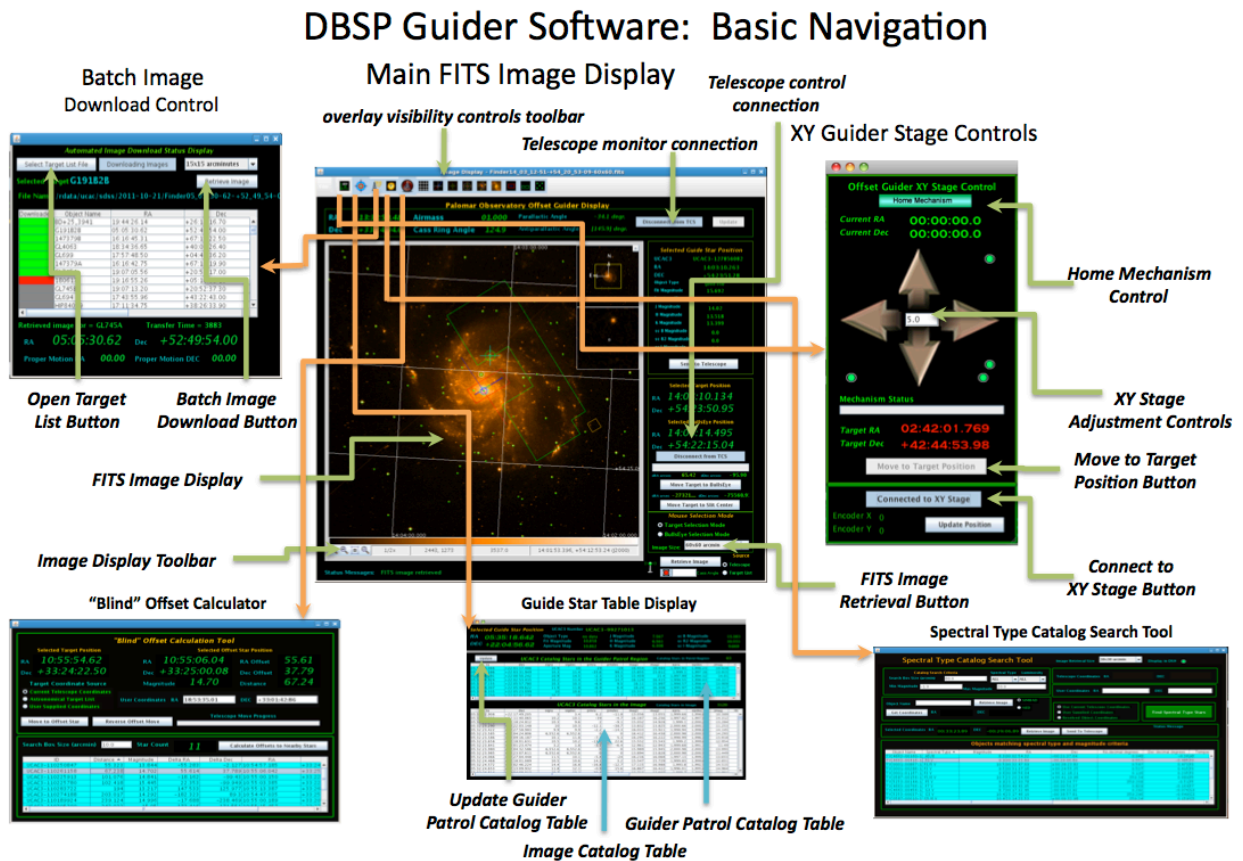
DBSP Guider Software: Basic Navigation

Main FITS Image Display

Batch Image Download Control

overlay visibility controls toolbar

Telescope control connection

Telescope monitor connection

XY Guider Stage Controls

Automated Image Download Status Display

Select Target List File

Downloading Images

15x15 arcminutes

Selected Target G191B2B

Retrieve Image

| Download | Object Name | RA | Dec |
|---|---|---|---|
| | BD+75_3341 | 18:44:26.14 | +75:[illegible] |
| | G191B2B | 05:05:30.62 | +52:49:54.00 |
| | 1473798 | 16:10:45.31 | +67:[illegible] |
| | GL4063 | 18:14:36.65 | +40:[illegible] |
| | GL699 | 17:57:48.50 | +04:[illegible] |
| | 1473796 | 16:10:42.75 | +67:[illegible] |
| | GL745A | 19:07:05.56 | +20:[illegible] |
| | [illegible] | 19:16:55.26 | +05:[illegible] |
| | GL745B | 19:07:13.20 | +20:52:37.20 |
| | GL694 | 17:43:55.96 | +43:22:48.00 |
| | HIP86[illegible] | 17:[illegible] | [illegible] |

Retrieved image for = GL745A

Transfer Time = 3883

RA 05:05:30.62

Dec +52:49:54.00

Proper Motion RA 00.00

Proper Motion DEC 00.00

Open Target List Button

Batch Image Download Button

Image Display - Finder14_03_12-51 +54_20_53-09 60x60.fits

Palomar Observatory Offset Guider Display

Airmass 01.000

Parallactic Angle

Cass Ring Angle 124.9

Disconnect from TCS

Update

Selected Guide Star Position

Select Telescope

Selected Target Position

14:03:10.134

+54:23:50.95

14:03:14.495

+54:22:15.04

Disconnect from TCS

Move Target to BullsEye

Move Target to Slit Center

Mouse Selection Mode

Target Selection Mode

BullsEye Selection Mode

Image Size 60x60 arcmin

Retrieve Image

Source

Telescope

Target List

Status Messages FITS image retrieved

FITS Image Display

Image Display Toolbar

Offset Guider XY Stage Control

Home Mechanism

Current RA 00:00:00.0

Current Dec 00:00:00.0

5.0

Mechanism Status

Target RA 02:42:01.769

Target Dec +42:44:53.98

Move to Target Position

Connected to XY Stage

Encoder X 0

Encoder Y 0

Update Position

Home Mechanism Control

XY Stage Adjustment Controls

Move to Target Position Button

Connect to XY Stage Button

FITS Image Retrieval Button

"Blind" Offset Calculator

"Blind" Offset Calculation Tool

Selected Target Position

Selected Offset Star Position

RA 10:55:54.62

RA 10:55:06.04

RA Offset 55.61

Dec +33:24:22.50

Dec +33:25:00.08

Dec Offset 37.79

Magnitude 14.70

Distance 67.24

Target Coordinate Source

Current Telescope Coordinates

Astronomical Target List

User Supplied Coordinates

Move to Offset Star

Reverse Offset Move

Search Box Size (arcmin)

Star Count 11

Calculate Offsets to Nearby Stars

Guide Star Table Display

Selected Guide Star Position

UCAC3 Catalog Stars in the Guider Patrol Region

UCAC3 Catalog Stars in the Image

Update Guider Patrol Catalog Table

Image Catalog Table

Guider Patrol Catalog Table

Spectral Type Catalog Search Tool

Spectral Type Catalog Search Tool

Find Spectral Type Stars

Objects matching spectral type and magnitude criteria